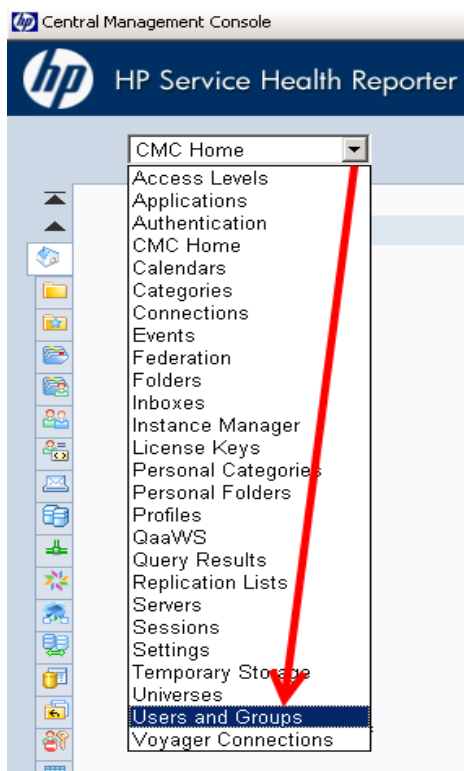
Central Management Console

hp HP Service Health Reporter

CMC Home

Access Levels
Applications
Authentication
CMC Home
Calendars
Categories
Connections
Events
Federation
Folders
Inboxes
Instance Manager
License Keys
Personal Categories
Personal Folders
Profiles
QaaWS
Query Results
Replication Lists
Servers
Sessions
Settings
Temporary Storage
Universes
Users and Groups
Voyager Connections